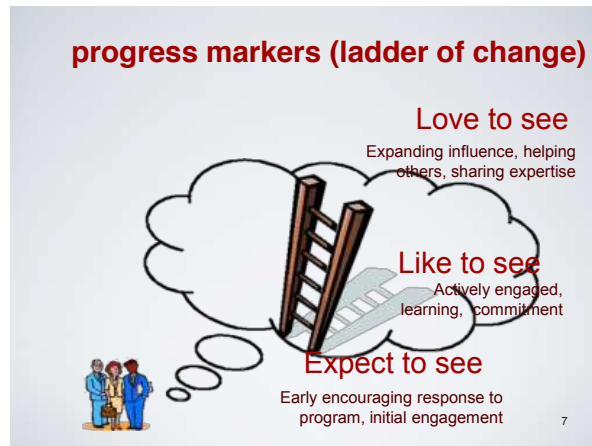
progress markers (ladder of change)

Love to see

Expanding influence, helping others, sharing expertise

Like to see

Actively engaged, learning, commitment

Expect to see

Early encouraging response to program, initial engagement

7